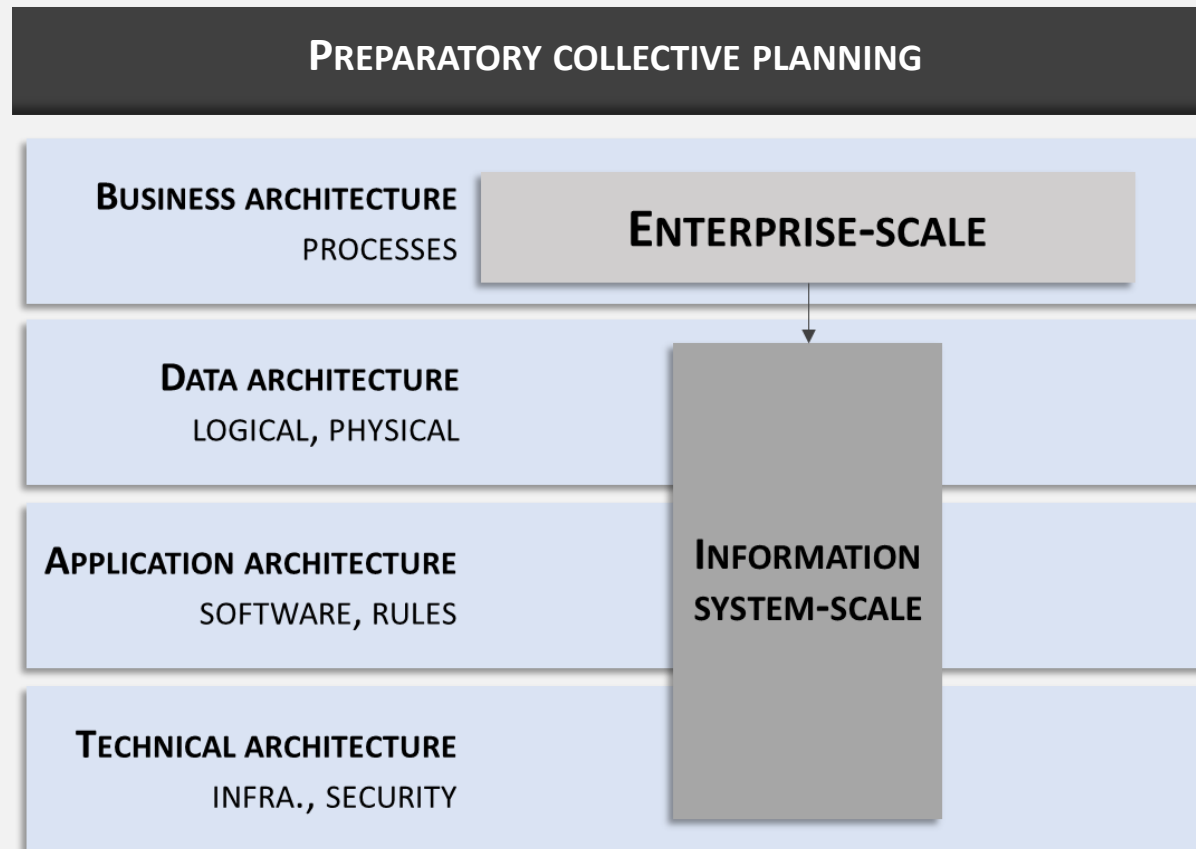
PREPARATORY COLLECTIVE PLANNING

BUSINESS ARCHITECTURE
PROCESSES

ENTERPRISE-SCALE

DATA ARCHITECTURE
LOGICAL, PHYSICAL

APPLICATION ARCHITECTURE
SOFTWARE, RULES

INFORMATION SYSTEM-SCALE

TECHNICAL ARCHITECTURE
INFRA., SECURITY